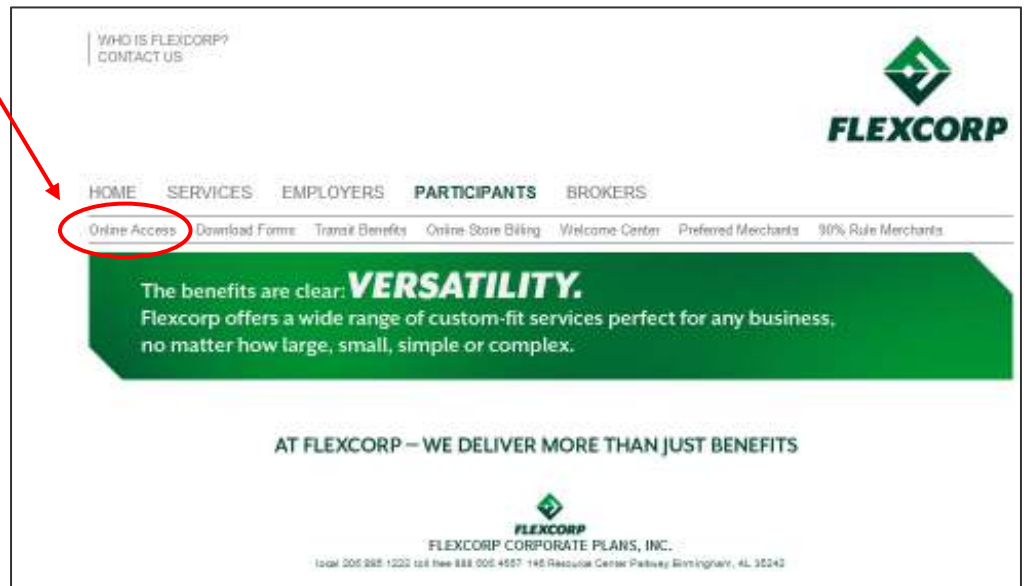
WHO IS FLEXCORP?
CONTACT US

FLEXCORP

HOME SERVICES EMPLOYERS PARTICIPANTS BROKERS

Online Access Download Forms Transit Benefits Online Store Billing Welcome Center Preferred Merchants 90% Rule Merchants

The benefits are clear: VERSATILITY.
Flexcorp offers a wide range of custom-fit services perfect for any business, no matter how large, small, simple or complex.

AT FLEXCORP – WE DELIVER MORE THAN JUST BENEFITS

FLEXCORP
FLEXCORP CORPORATE PLANS, INC.
local 205 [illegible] toll free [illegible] 145 Resource Center Parkway Birmingham, AL 35242